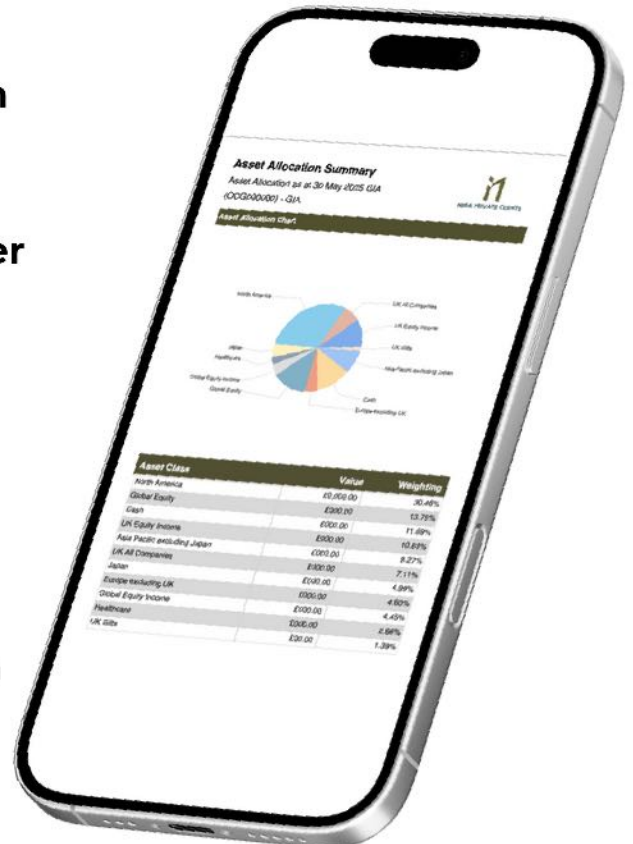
n

er

Asset Allocation Summary

Asset Allocation as at 30 May 2025 GIA (OCG00000) - GIA

i1

Asset Allocation Chart

North America

UK All Companies

UK Equity Income

UK Gilts

Asia Pacific excluding Japan

Cash

Europe excluding UK

Global Equity

Global Equity Income

Healthcare

Japan

| Asset Class | Value | Weighting |
|---|---|---|
| North America | £0,000.00 | 30.46% |
| Global Equity | £000.00 | 13.75% |
| Cash | £000.00 | 11.69% |
| UK Equity Income | £000.00 | 10.83% |
| Asia Pacific excluding Japan | £000.00 | 9.27% |
| UK All Companies | £000.00 | 7.11% |
| Japan | £000.00 | 4.99% |
| Europe excluding UK | £000.00 | 4.60% |
| Global Equity Income | £000.00 | 4.45% |
| Healthcare | £000.00 | 2.56% |
| UK Gilts | £00.00 | 1.39% |